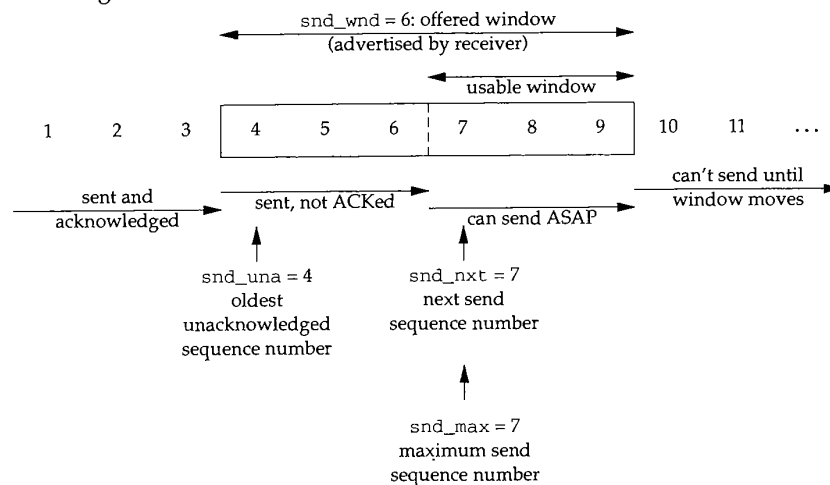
snd_wnd = 6: offered window
(advertised by receiver)

usable window

1 2 3 4 5 6 7 8 9 10 11 ...

sent and acknowledged

sent, not ACKed

can send ASAP

can't send until window moves

snd_una = 4
oldest
unacknowledged
sequence number

snd_nxt = 7
next send
sequence number

snd_max = 7
maximum send
sequence number